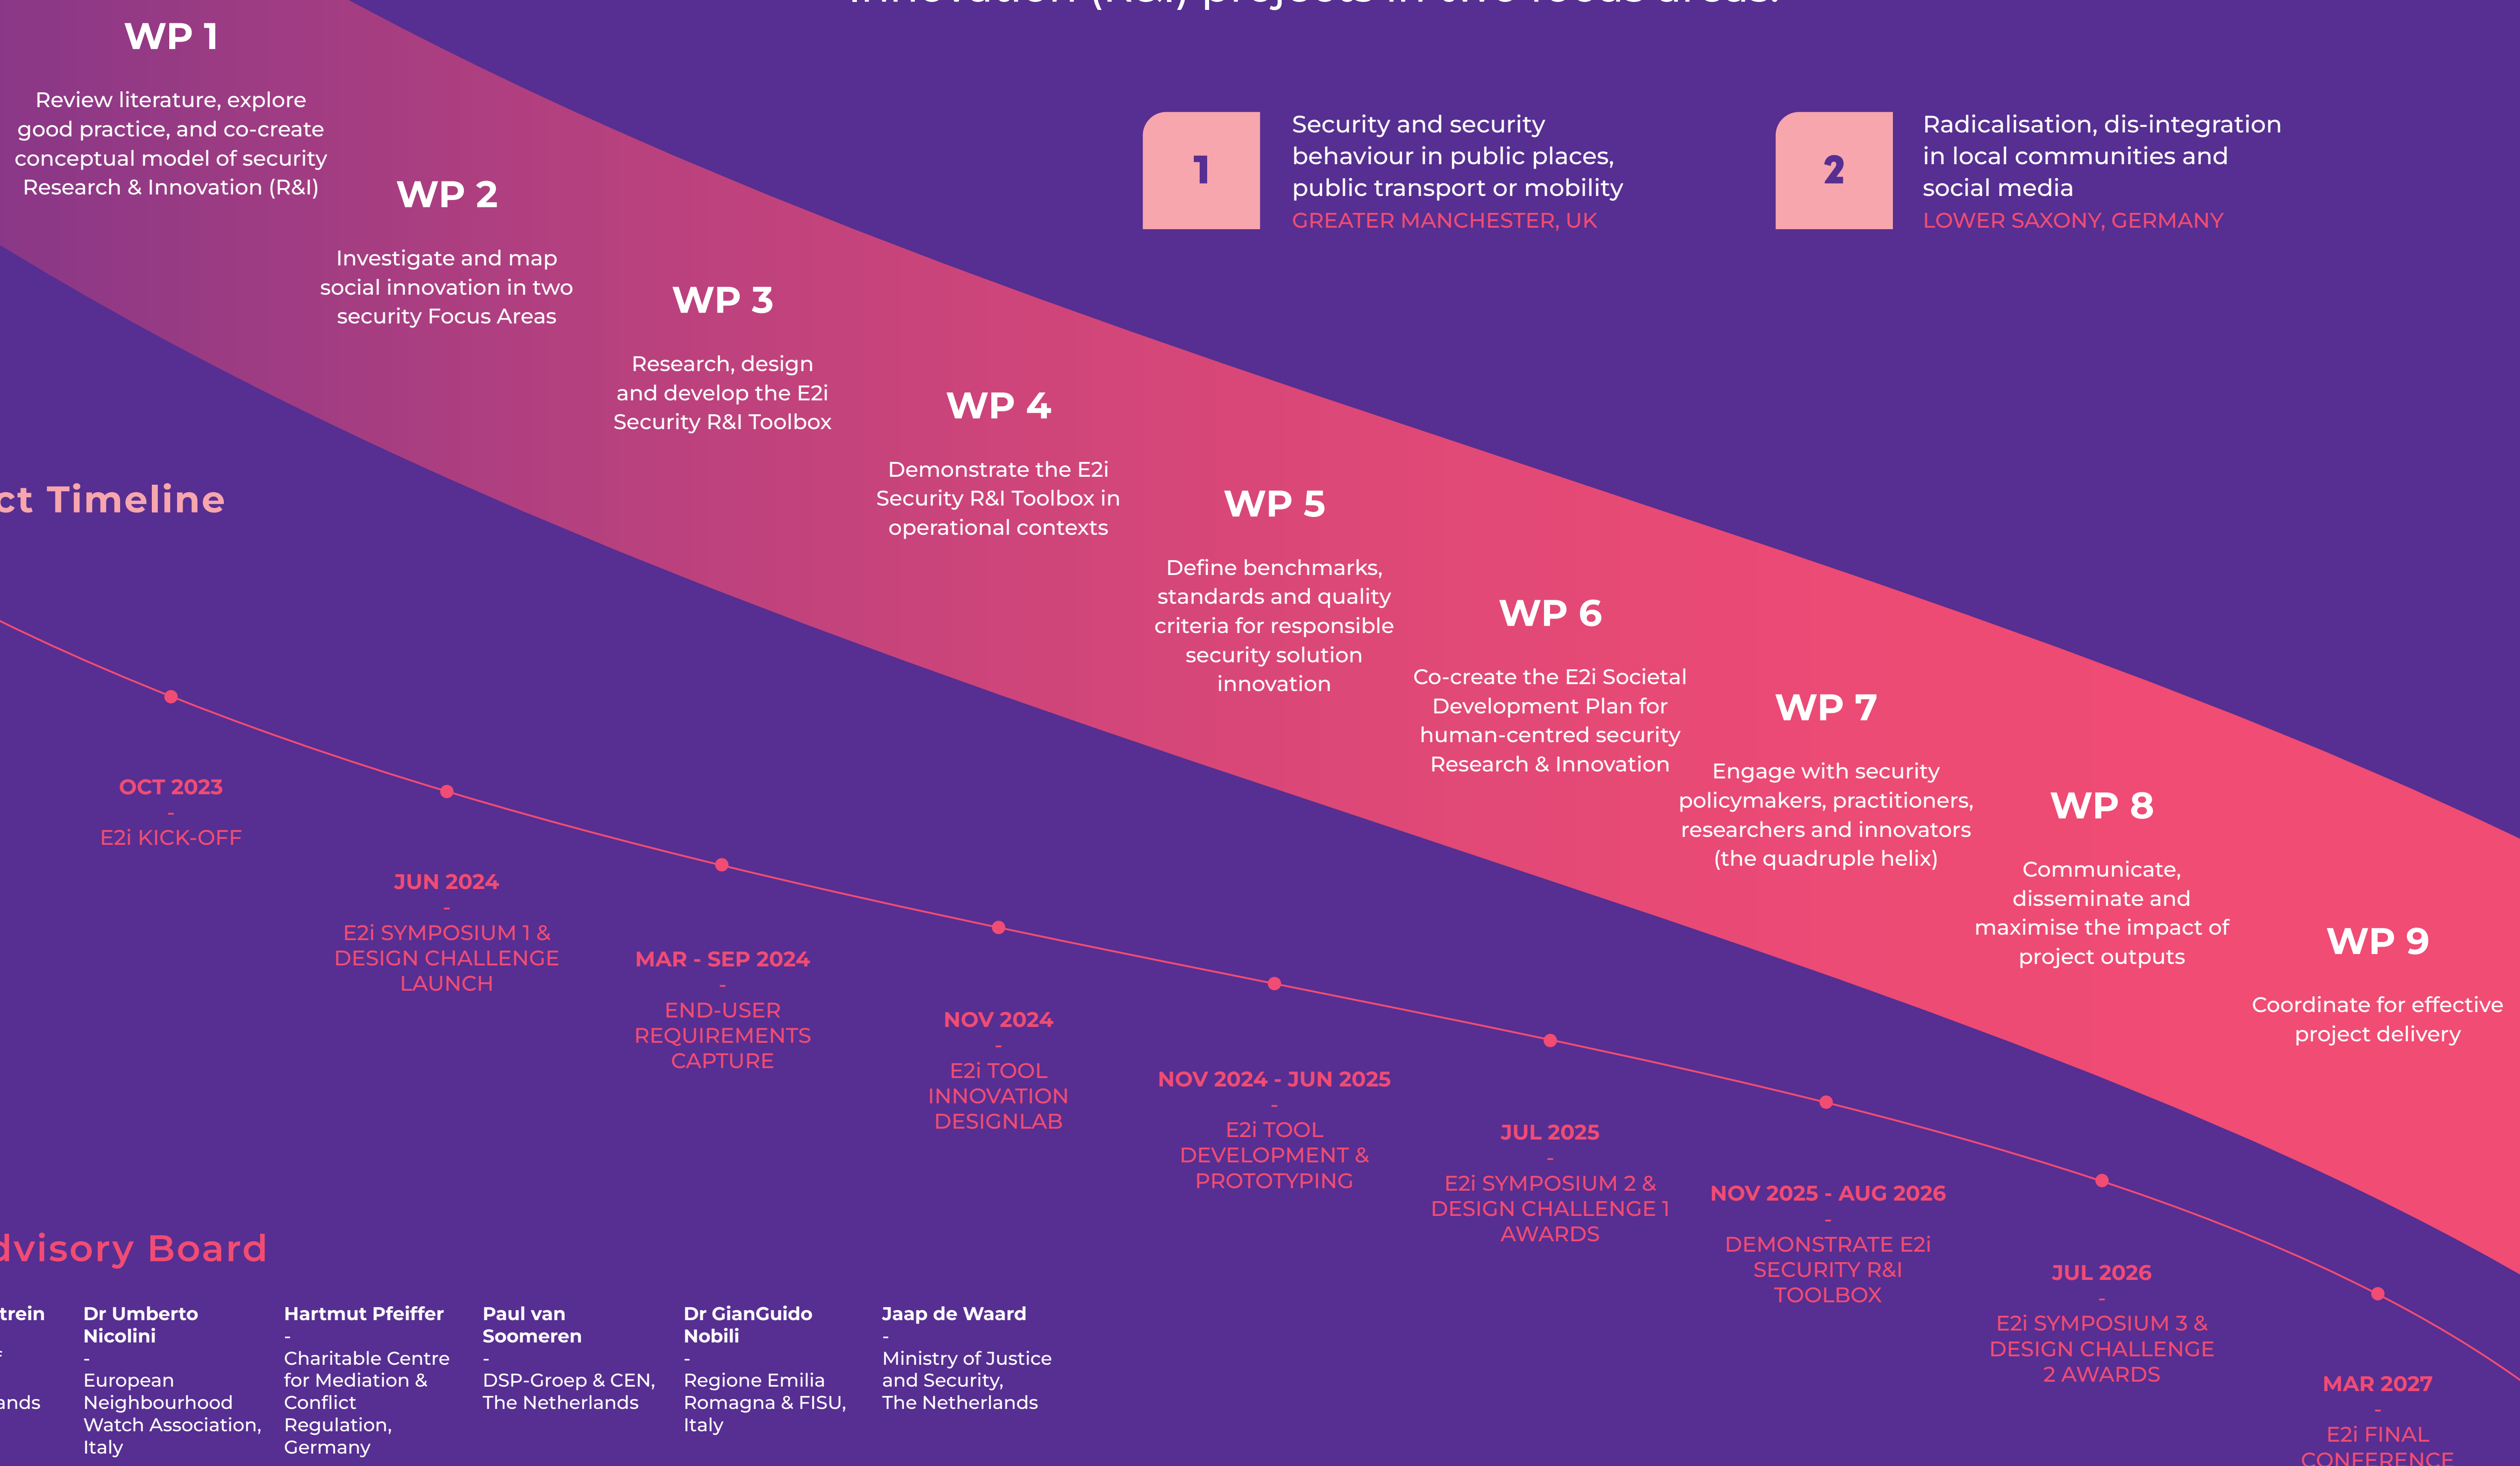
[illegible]

WP 1

Review literature, explore good practice, and co-create conceptual model of security Research & Innovation (R&I)

WP 2

Investigate and map social innovation in two security Focus Areas

WP 3

Research, design and develop the E2i Security R&I Toolbox

WP 4

Demonstrate the E2i Security R&I Toolbox in operational contexts

WP 5

Define benchmarks, standards and quality criteria for responsible security solution innovation

WP 6

Co-create the E2i Societal Development Plan for human-centred security Research & Innovation

WP 7

Engage with security policymakers, practitioners, researchers and innovators (the quadruple helix)

WP 8

Communicate, disseminate and maximise the impact of project outputs

WP 9

Coordinate for effective project delivery

1

Security and security behaviour in public places, public transport or mobility
GREATER MANCHESTER, UK

2

Radicalisation, dis-integration in local communities and social media
LOWER SAXONY, GERMANY

ct Timeline

OCT 2023
-
E2i KICK-OFF

JUN 2024
-
E2i SYMPOSIUM 1 & DESIGN CHALLENGE LAUNCH

MAR - SEP 2024
-
END-USER REQUIREMENTS CAPTURE

NOV 2024
-
E2i TOOL INNOVATION DESIGNLAB

NOV 2024 - JUN 2025
-
E2i TOOL DEVELOPMENT & PROTOTYPING

JUL 2025
-
E2i SYMPOSIUM 2 & DESIGN CHALLENGE 1 AWARDS

NOV 2025 - AUG 2026
-
DEMONSTRATE E2i SECURITY R&I TOOLBOX

JUL 2026
-
E2i SYMPOSIUM 3 & DESIGN CHALLENGE 2 AWARDS

MAR 2027
-
E2i FINAL CONFERENCE

dvisory Board

trein
f
ands

Dr Umberto Nicolini
-
European Neighbourhood Watch Association, Italy

Hartmut Pfeiffer
-
Charitable Centre for Mediation & Conflict Regulation, Germany

Paul van Soomeren
-
DSP-Groep & CEN, The Netherlands

Dr GianGuido Nobili
-
Regione Emilia Romagna & FISU, Italy

Jaap de Waard
-
Ministry of Justice and Security, The Netherlands